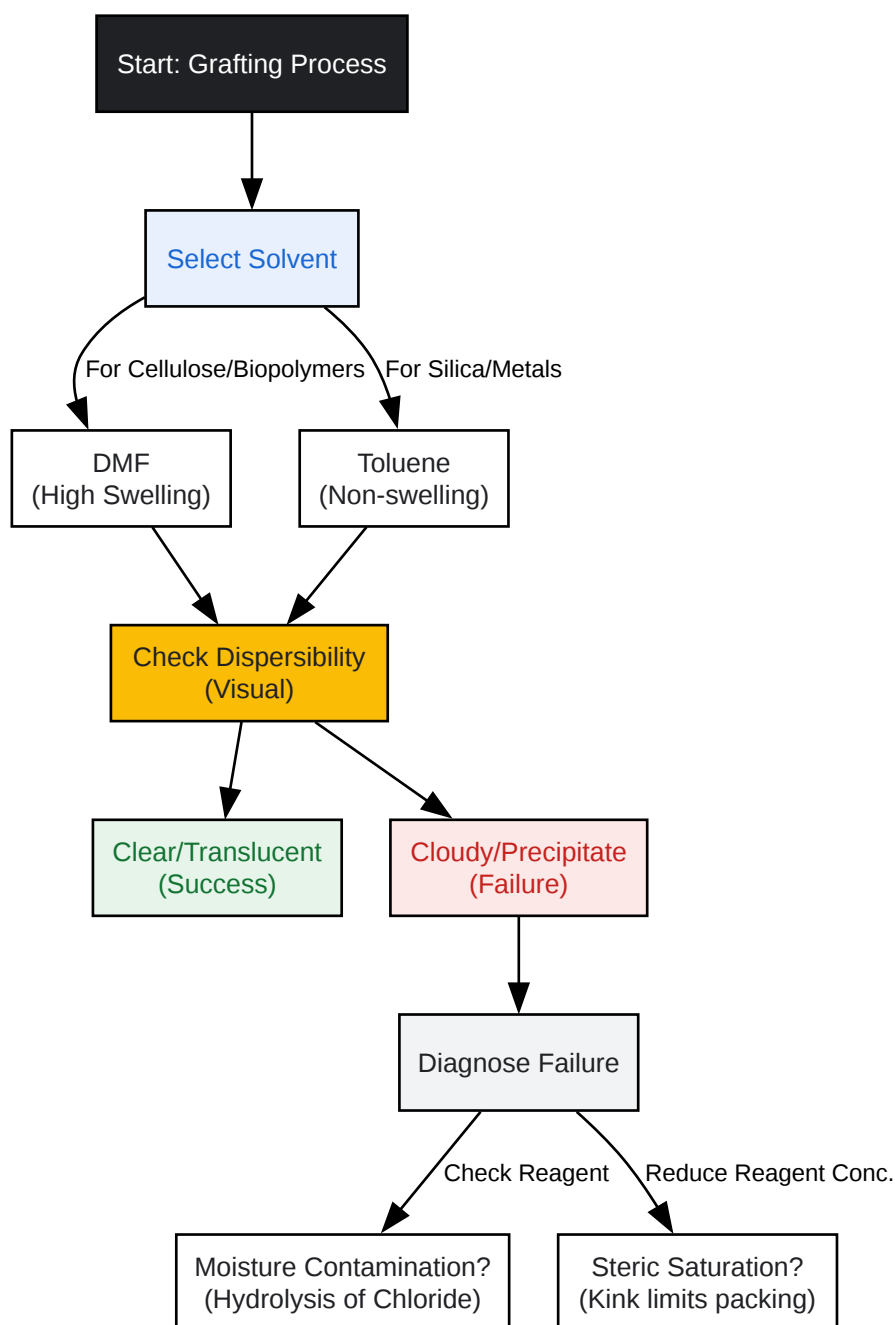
Start: Grafting Process

Select Solvent

For Cellulose/Biopolymers

For Silica/Metals

DMF
(High Swelling)

Toluene
(Non-swelling)

Check Dispersibility
(Visual)

Clear/Translucent
(Success)

Cloudy/Precipitate
(Failure)

Diagnose Failure

Check Reagent

Reduce Reagent Conc.

Moisture Contamination?
(Hydrolysis of Chloride)

Steric Saturation?
(Kink limits packing)